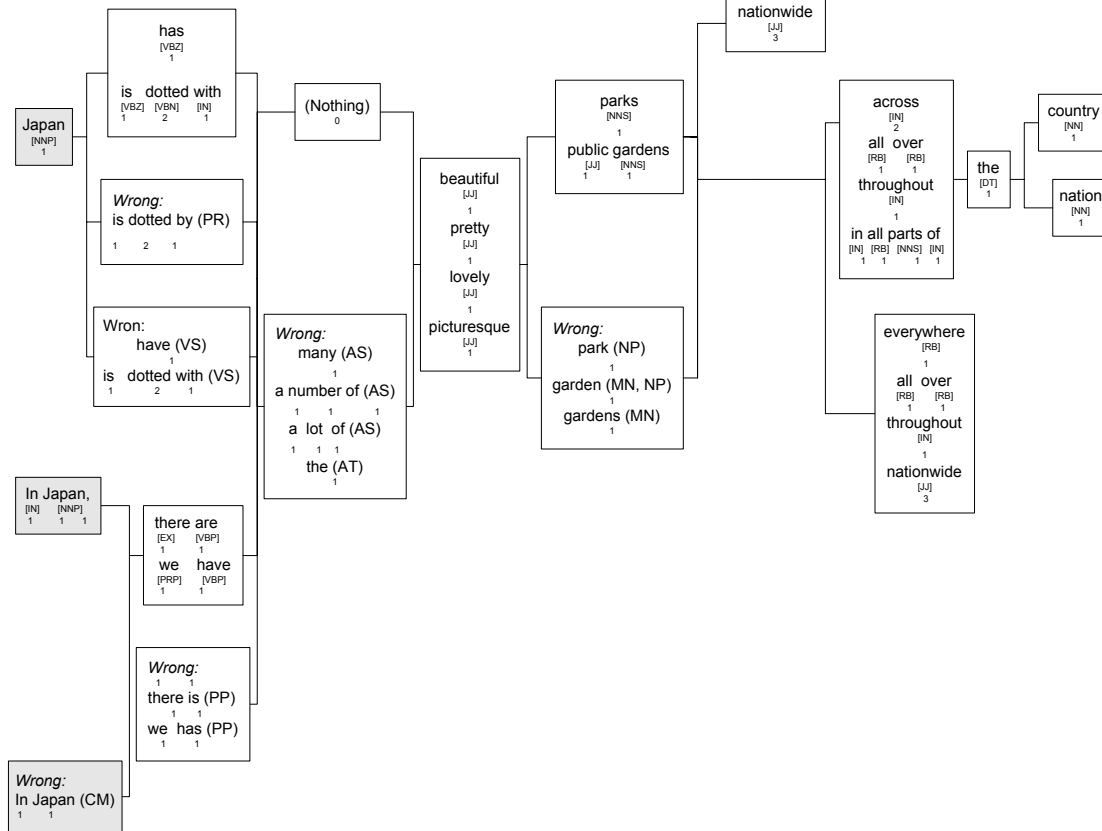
Japan
[NNP]
1

has
[VBZ]
1
is dotted with
[VBZ] [VBN] [IN]
1 2 1

Wrong:
is dotted by (PR)
1 2 1

Wron:
have (VS)
1
is dotted with (VS)
1 2 1

In Japan,
[IN] [NNP]
1 1 1

there are
[EX] [VBP]
1 1
we have
[PRP] [VBP]
1 1

Wrong:
1 1
there is (PP)
1 1
we has (PP)
1 1

Wrong:
In Japan (CM)
1 1

(Nothing)
0

Wrong:
many (AS)
1
a number of (AS)
1 1 1
a lot of (AS)
1 1 1
the (AT)
1

beautiful
[JJ]
1
pretty
[JJ]
1
lovely
[JJ]
1
picturesque
[JJ]
1

parks
[NNS]
1
public gardens
[JJ] [NNS]
1 1

Wrong:
park (NP)
1
garden (MN, NP)
1
gardens (MN)
1

nationwide
[JJ]
3

across
[IN]
2
all over
[RB] [RB]
1 1
throughout
[IN]
1
in all parts of
[IN] [RB] [NNS] [IN]
1 1 1 1

the
[DT]
1

country
[NN]
1

nation
[NN]
1

everywhere
[RB]
1
all over
[RB] [RB]
1 1
throughout
[IN]
1
nationwide
[JJ]
3